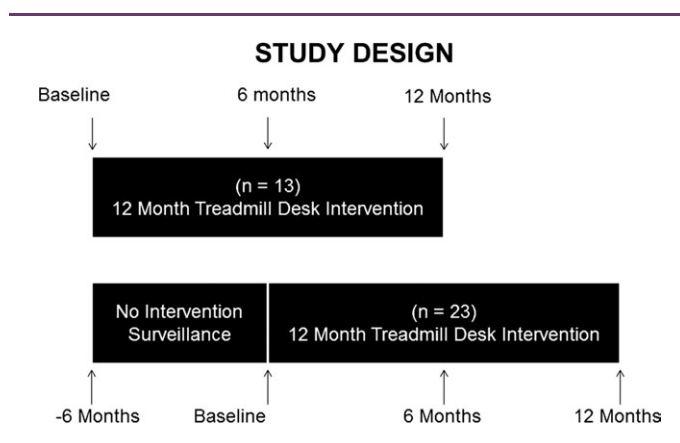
STUDY DESIGN

Baseline

6 months

12 Months

(n = 13)
12 Month Treadmill Desk Intervention

No Intervention Surveillance

(n = 23)
12 Month Treadmill Desk Intervention

-6 Months

Baseline

6 Months

12 Months